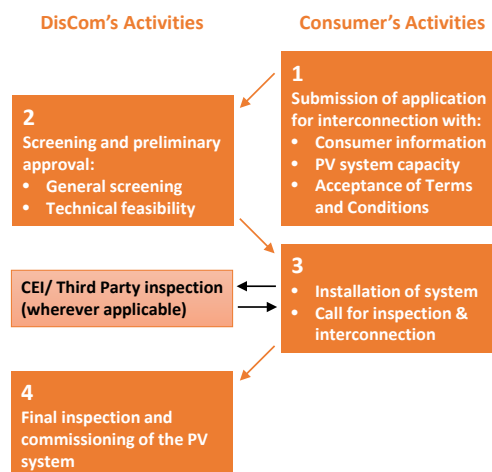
DisCom's Activities

Consumer's Activities

1
Submission of application for interconnection with:
- Consumer information
- PV system capacity
- Acceptance of Terms and Conditions

2
Screening and preliminary approval:
- General screening
- Technical feasibility

3
- Installation of system
- Call for inspection & interconnection

CEI/ Third Party inspection (wherever applicable)

4
Final inspection and commissioning of the PV system